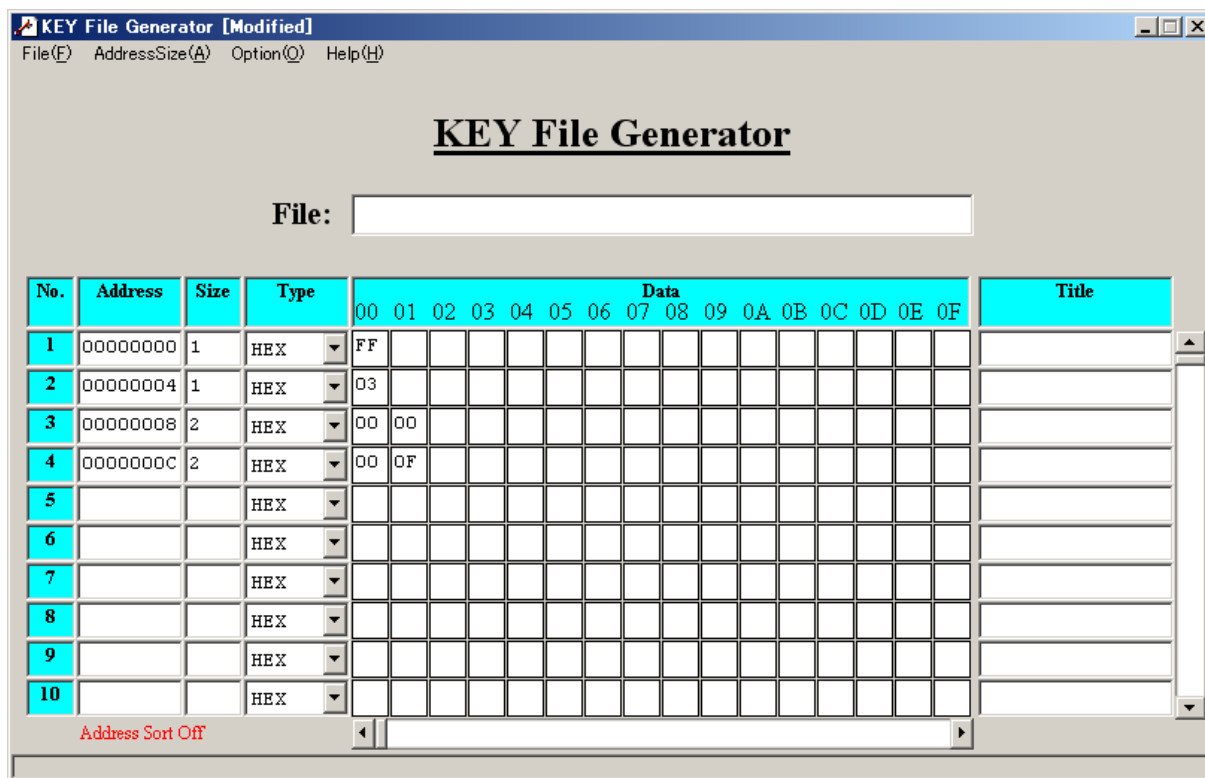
KEY File Generator [Modified]

File(F) AddressSize(A) Option(O) Help(H)

KEY File Generator

File:

| No. | Address | Size | Type | Data 00 | 01 | 02 | 03 | 04 | 05 | 06 | 07 | 08 | 09 | 0A | 0B | 0C | 0D | 0E | 0F | Title |
|---|---|---|---|---|---|---|---|---|---|---|---|---|---|---|---|---|---|---|---|---|
| 1 | 00000000 | 1 | HEX | FF | | | | | | | | | | | | | | | | |
| 2 | 00000004 | 1 | HEX | 03 | | | | | | | | | | | | | | | | |
| 3 | 00000008 | 2 | HEX | 00 | 00 | | | | | | | | | | | | | | | |
| 4 | 0000000C | 2 | HEX | 00 | 0F | | | | | | | | | | | | | | | |
| 5 | | | HEX | | | | | | | | | | | | | | | | | |
| 6 | | | HEX | | | | | | | | | | | | | | | | | |
| 7 | | | HEX | | | | | | | | | | | | | | | | | |
| 8 | | | HEX | | | | | | | | | | | | | | | | | |
| 9 | | | HEX | | | | | | | | | | | | | | | | | |
| 10 | | | HEX | | | | | | | | | | | | | | | | | |

Address Sort Off